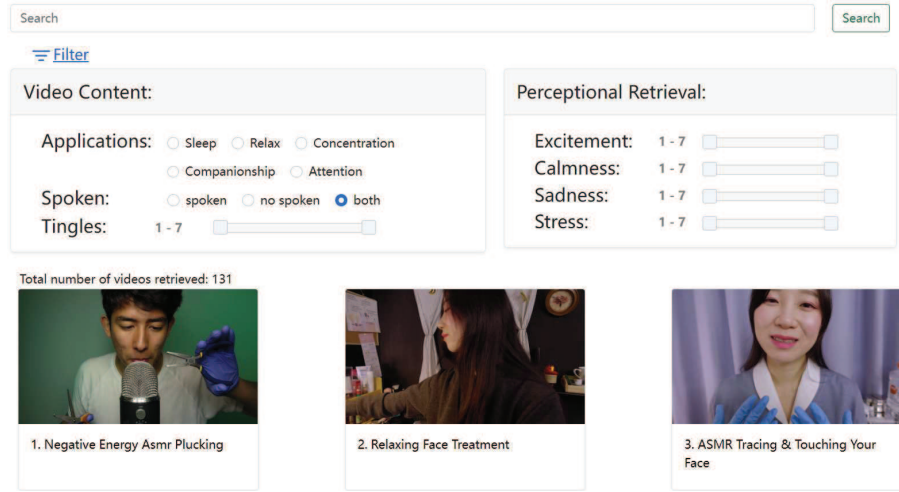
Search

Search

Filter

Video Content:

Applications: Sleep Relax Concentration Companionship Attention

Spoken: spoken no spoken both

Tingles: 1 - 7

Perceptional Retrieval:

Excitement: 1 - 7

Calmness: 1 - 7

Sadness: 1 - 7

Stress: 1 - 7

Total number of videos retrieved: 131

1. Negative Energy Asmr Plucking

2. Relaxing Face Treatment

3. ASMR Tracing & Touching Your Face